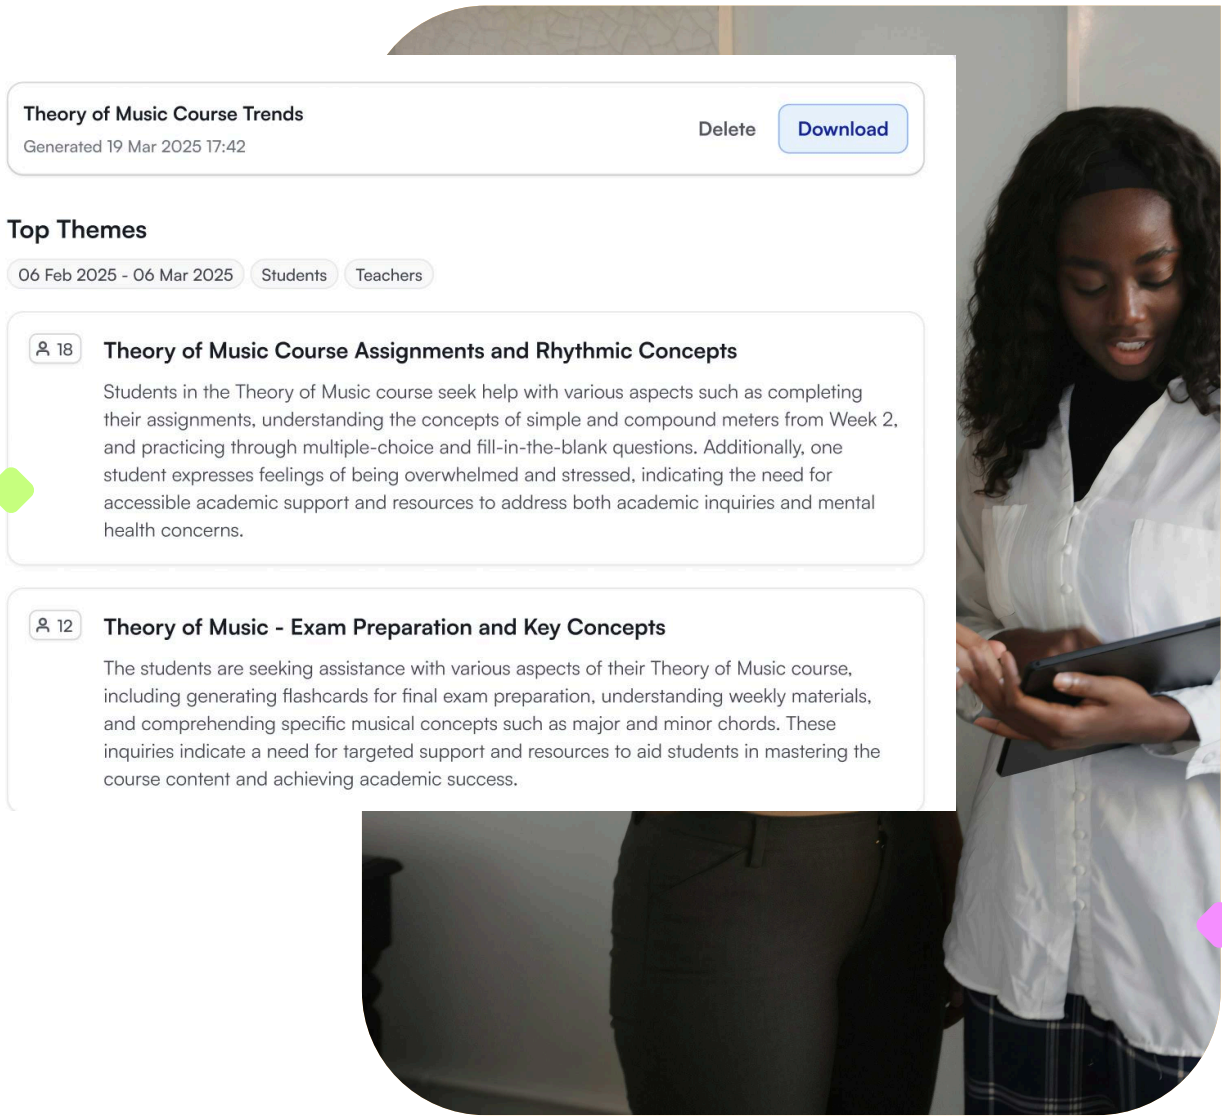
Theory of Music Course Trends
Generated 19 Mar 2025 17:42

Delete Download

Top Themes

06 Feb 2025 - 06 Mar 2025 Students Teachers

18

Theory of Music Course Assignments and Rhythmic Concepts

Students in the Theory of Music course seek help with various aspects such as completing their assignments, understanding the concepts of simple and compound meters from Week 2, and practicing through multiple-choice and fill-in-the-blank questions. Additionally, one student expresses feelings of being overwhelmed and stressed, indicating the need for accessible academic support and resources to address both academic inquiries and mental health concerns.

12

Theory of Music - Exam Preparation and Key Concepts

The students are seeking assistance with various aspects of their Theory of Music course, including generating flashcards for final exam preparation, understanding weekly materials, and comprehending specific musical concepts such as major and minor chords. These inquiries indicate a need for targeted support and resources to aid students in mastering the course content and achieving academic success.